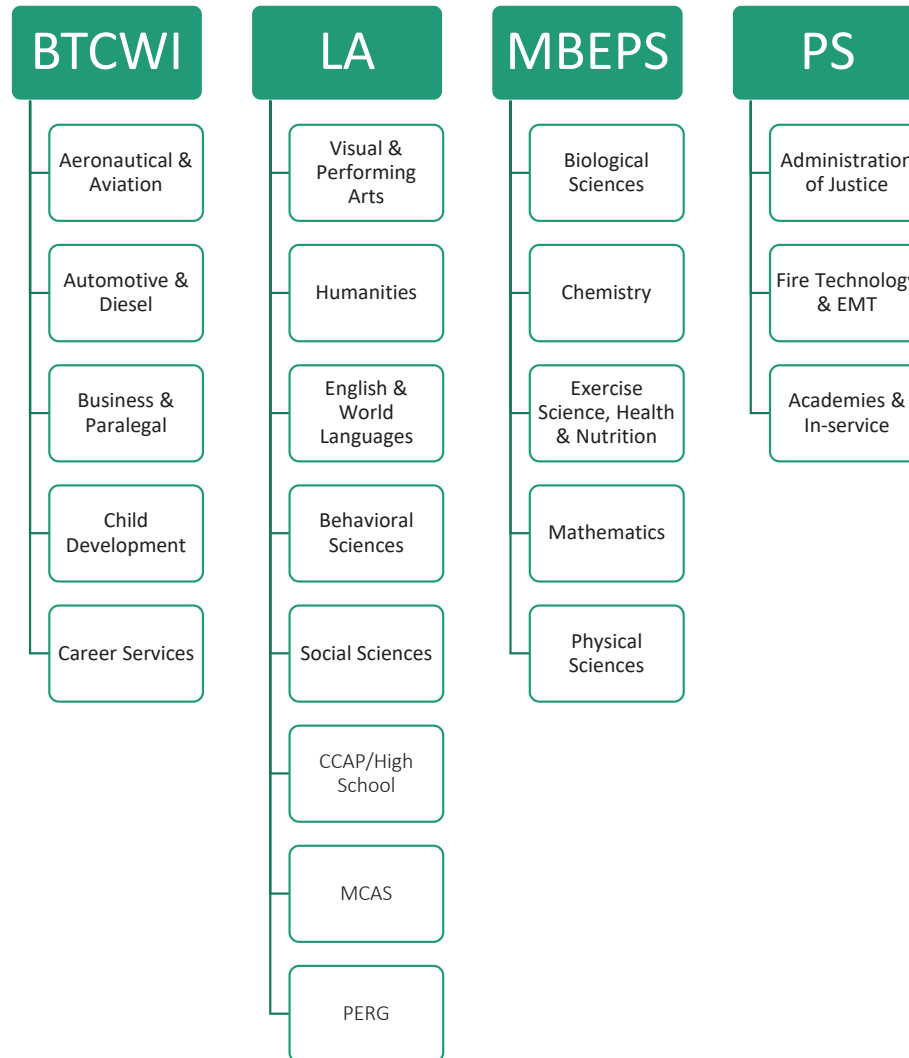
BTCWI

Aeronautical & Aviation

Automotive & Diesel

Business & Paralegal

Child Development

Career Services

LA

Visual & Performing Arts

Humanities

English & World Languages

Behavioral Sciences

Social Sciences

CCAP/High School

MCAS

PERG

MBEPS

Biological Sciences

Chemistry

Exercise Science, Health & Nutrition

Mathematics

Physical Sciences

PS

Administration of Justice

Fire Technolog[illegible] & EMT

Academies & In-service